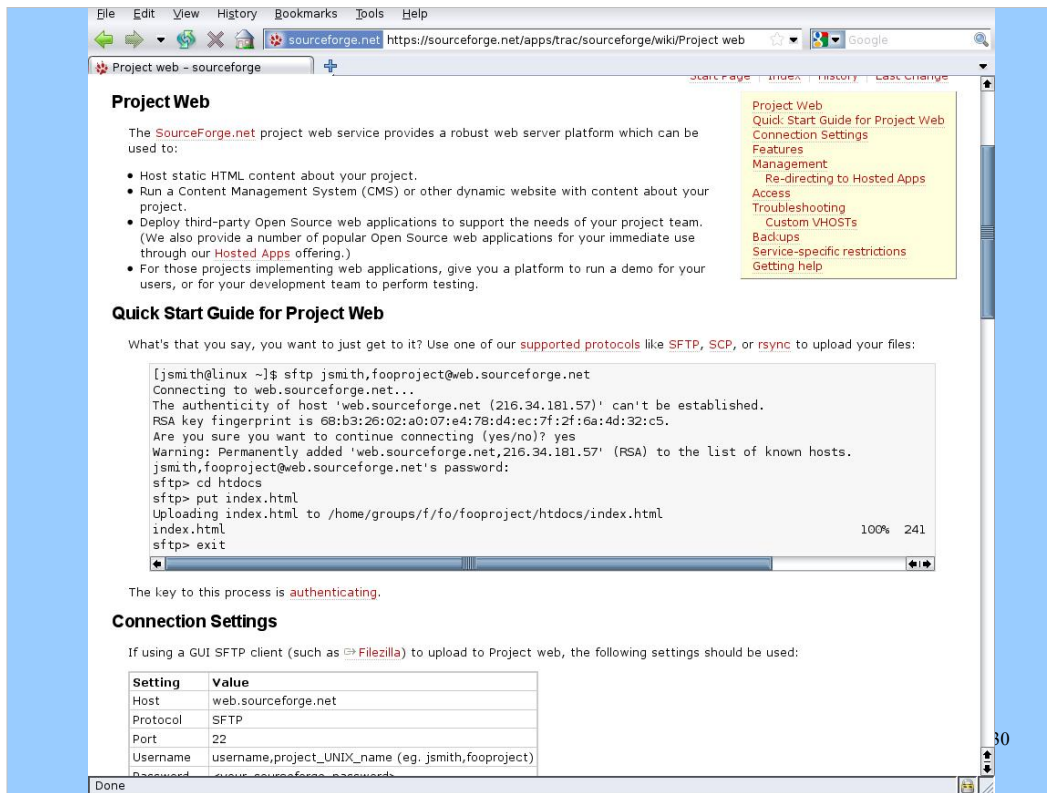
File Edit View History Bookmarks Tools Help

sourceforge.net https://sourceforge.net/apps/trac/sourceforge/wiki/Project web

Google

Project web – sourceforge

Start Page | Index | History | Last Change

Project Web

The SourceForge.net project web service provides a robust web server platform which can be used to:

- Host static HTML content about your project.
- Run a Content Management System (CMS) or other dynamic website with content about your project.
- Deploy third-party Open Source web applications to support the needs of your project team. (We also provide a number of popular Open Source web applications for your immediate use through our Hosted Apps offering.)
- For those projects implementing web applications, give you a platform to run a demo for your users, or for your development team to perform testing.

Project Web
Quick Start Guide for Project Web
Connection Settings
Features
Management
Re-directing to Hosted Apps
Access
Troubleshooting
Custom VHOSTs
Backups
Service-specific restrictions
Getting help

Quick Start Guide for Project Web

What's that you say, you want to just get to it? Use one of our supported protocols like SFTP, SCP, or rsync to upload your files:

[jsmith@linux ~]$ sftp jsmith,fooproject@web.sourceforge.net
Connecting to web.sourceforge.net...
The authenticity of host 'web.sourceforge.net (216.34.181.57)' can't be established.
RSA key fingerprint is 68:b3:26:02:a0:07:e4:78:d4:ec:7f:2f:6a:4d:32:c5.
Are you sure you want to continue connecting (yes/no)? yes
Warning: Permanently added 'web.sourceforge.net,216.34.181.57' (RSA) to the list of known hosts.
jsmith,fooproject@web.sourceforge.net's password:
sftp> cd htdocs
sftp> put index.html
Uploading index.html to /home/groups/f/fo/fooproject/htdocs/index.html
index.html 100% 241
sftp> exit

The key to this process is authenticating.

Connection Settings

If using a GUI SFTP client (such as Filezilla) to upload to Project web, the following settings should be used:

| Setting | Value |
|---|---|
| Host | web.sourceforge.net |
| Protocol | SFTP |
| Port | 22 |
| Username | username,project_UNIX_name (eg. jsmith,fooproject) |
| Password | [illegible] |

30

Done